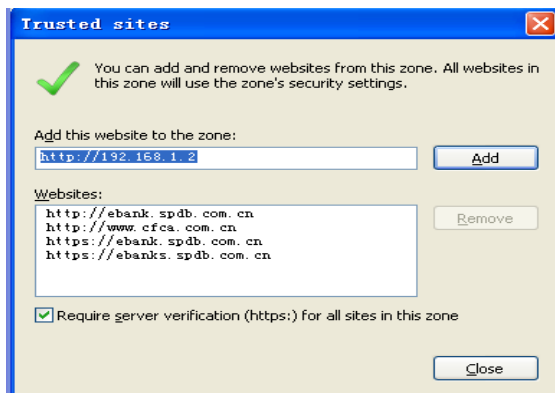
Trusted sites

You can add and remove websites from this zone. All websites in this zone will use the zone's security settings.

Add this website to the zone:

http://192.168.1.2

Add

Websites:

http://ebank.spdb.com.cn
http://www.cfca.com.cn
https://ebank.spdb.com.cn
https://ebanks.spdb.com.cn

Remove

Require server verification (https:) for all sites in this zone

Close